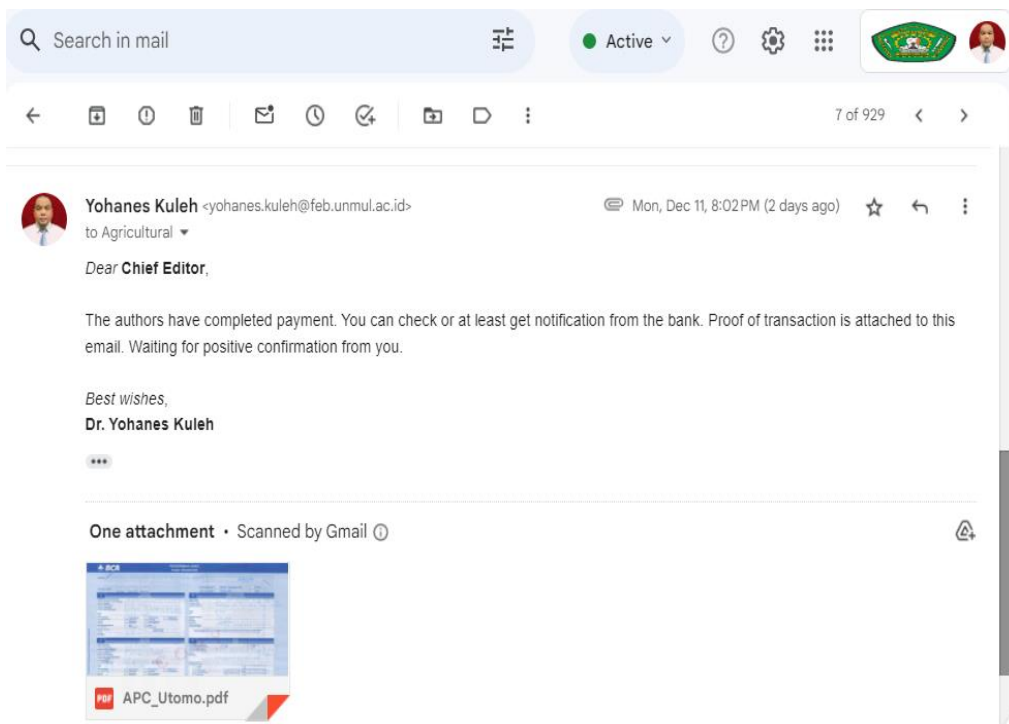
Search in mail

Active

7 of 929

Yohanes Kuleh <yohanes.kuleh@feb.unmul.ac.id>
to Agricultural

Mon, Dec 11, 8:02 PM (2 days ago)

Dear **Chief Editor**,

The authors have completed payment. You can check or at least get notification from the bank. Proof of transaction is attached to this email. Waiting for positive confirmation from you.

Best wishes,
**Dr. Yohanes Kuleh**

•••

One attachment • Scanned by Gmail

BCA

PDF APC_Utomo.pdf